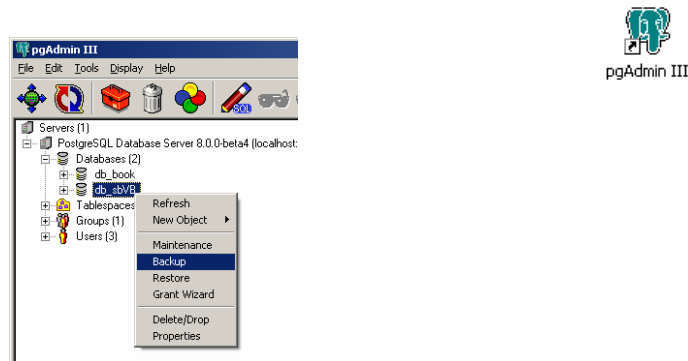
pgAdmin III

File Edit Tools Display Help

SQL

Servers (1)
PostgreSQL Database Server 8.0.0-beta4 (localhost:
Databases (2)
db_book
db_sbVB
Tablespaces
Groups (1)
Users (3)

Refresh
New Object
Maintenance
Backup
Restore
Grant Wizard
Delete/Drop
Properties

pgAdmin III